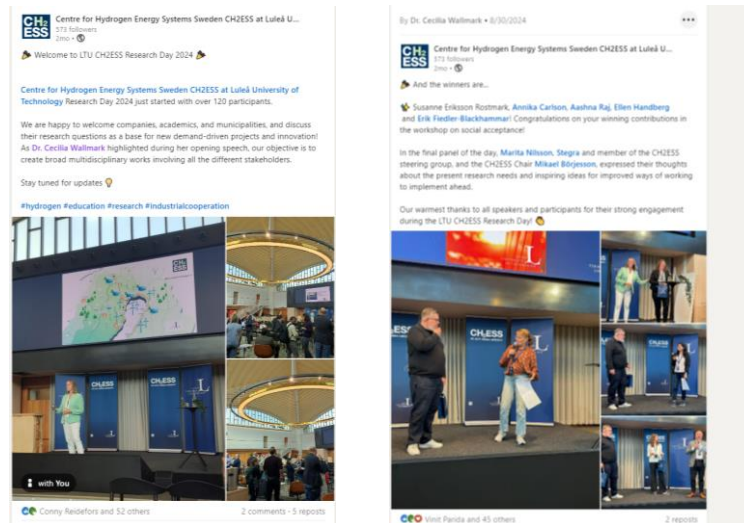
CH2ESS Centre for Hydrogen Energy Systems Sweden CH2ESS at Luleå U...
373 followers
2mo •

Welcome to LTU CH2ESS Research Day 2024

Centre for Hydrogen Energy Systems Sweden CH2ESS at Luleå University of Technology Research Day 2024 just started with over 120 participants.

We are happy to welcome companies, academics, and municipalities, and discuss their research questions as a base for new demand-driven projects and innovation! As Dr. Cecilia Wallmark highlighted during her opening speech, our objective is to create broad multidisciplinary works involving all the different stakeholders.

Stay tuned for updates

#hydrogen #education #research #industrialcooperation

CH2ESS

CH2ESS

CH2ESS

with You

Conny Reidefors and 52 others

2 comments • 5 reposts

By Dr. Cecilia Wallmark • 8/30/2024

CH2ESS Centre for Hydrogen Energy Systems Sweden CH2ESS at Luleå U...
373 followers
2mo •

And the winners are...

Susanne Eriksson Rostmark, Annika Carlson, Aashna Raj, Ellen Handberg and Erik Fiedler-Blackhammar! Congratulations on your winning contributions in the workshop on social acceptance!

In the final panel of the day, Marita Nilsson, Stegra and member of the CH2ESS steering group, and the CH2ESS Chair Mikael Börjesson, expressed their thoughts about the present research needs and inspiring ideas for improved ways of working to implement ahead.

Our warmest thanks to all speakers and participants for their strong engagement during the LTU CH2ESS Research Day!

CH2ESS

CH2ESS

Vinit Parida and 45 others

2 reposts